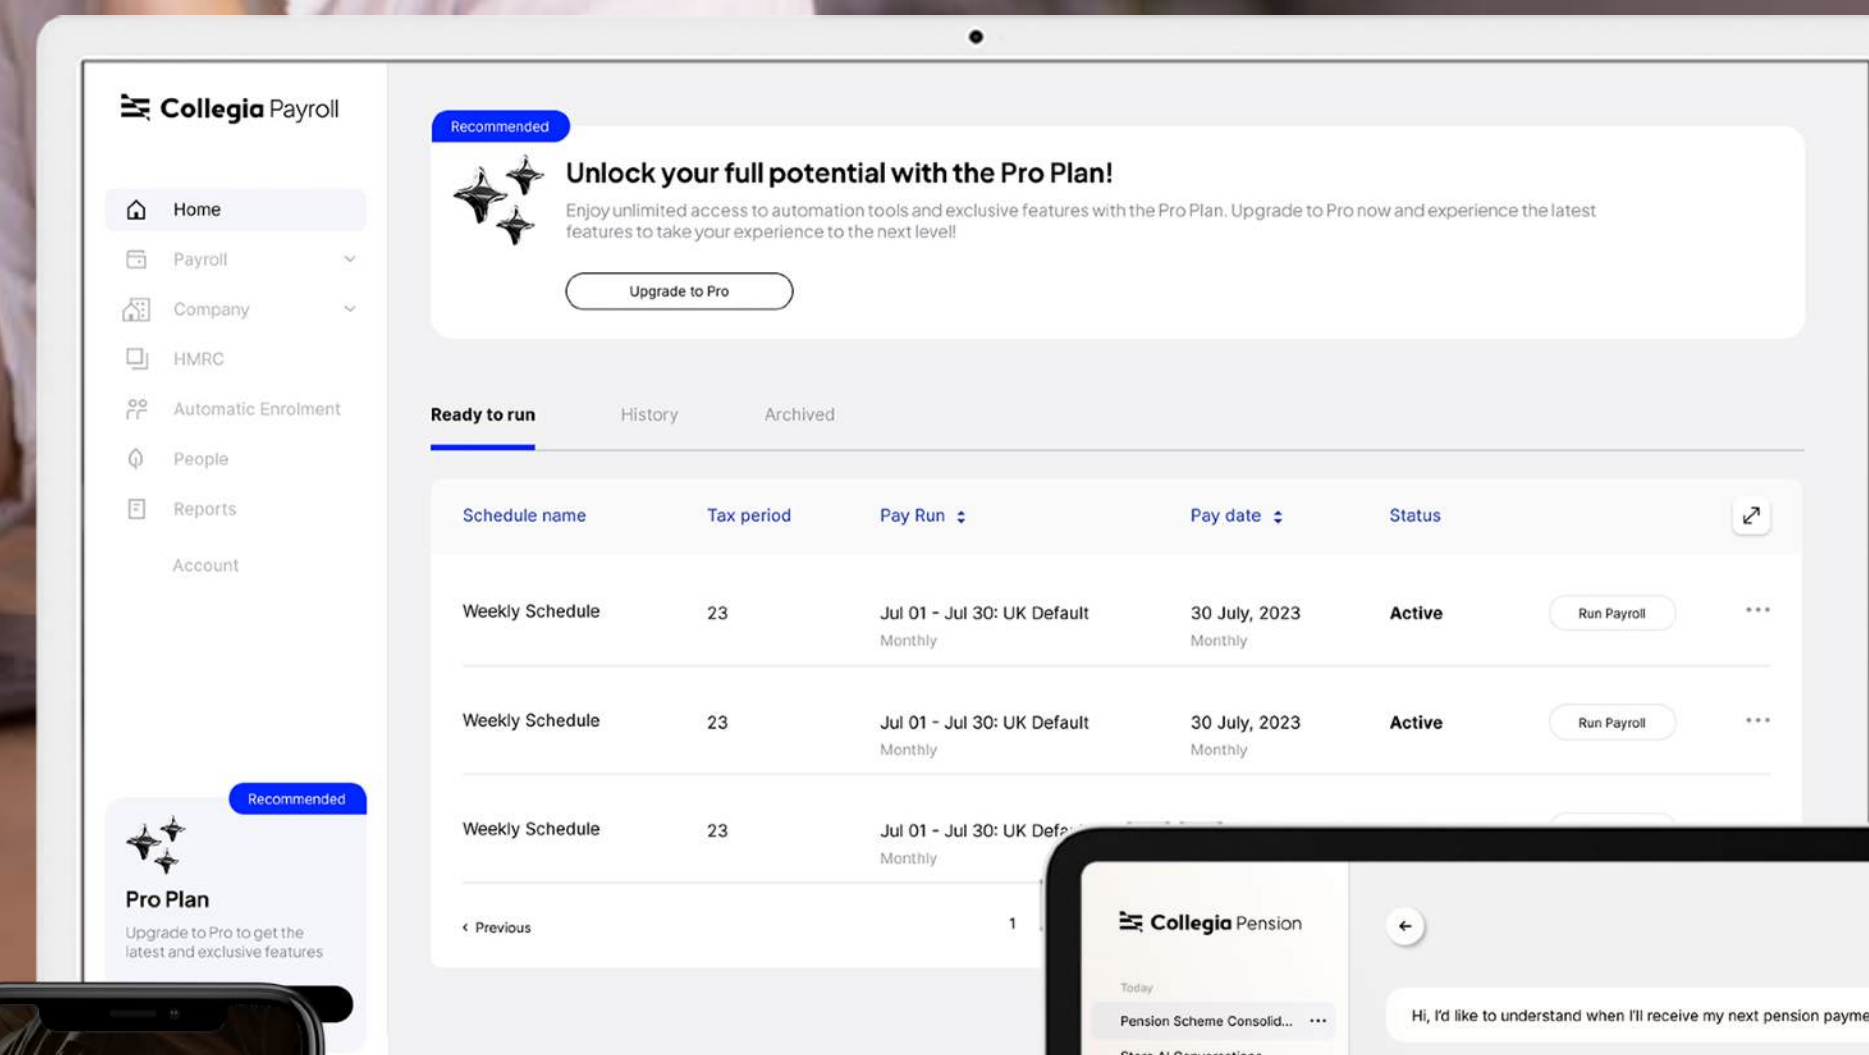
Collegia Payroll

Home
Payroll
Company
HMRC
Automatic Enrolment
People
Reports
Account

Recommended
Pro Plan
Upgrade to Pro to get the latest and exclusive features

Recommended
Unlock your full potential with the Pro Plan!
Enjoy unlimited access to automation tools and exclusive features with the Pro Plan. Upgrade to Pro now and experience the latest features to take your experience to the next level!
Upgrade to Pro

Ready to run
History
Archived

| Schedule name | Tax period | Pay Run | Pay date | Status | | |
|---|---|---|---|---|---|---|
| Weekly Schedule | 23 | Jul 01 - Jul 30: UK Default Monthly | 30 July, 2023 Monthly | Active | Run Payroll | ··· |
| Weekly Schedule | 23 | Jul 01 - Jul 30: UK Default Monthly | 30 July, 2023 Monthly | Active | Run Payroll | ··· |
| Weekly Schedule | 23 | Jul 01 - Jul 30: UK Defa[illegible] Monthly | | | | |

‹ Previous
1

Collegia Pension
Today
Pension Scheme Consolid... ···
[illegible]
Hi, I'd like to understand when I'll receive my next pension payme